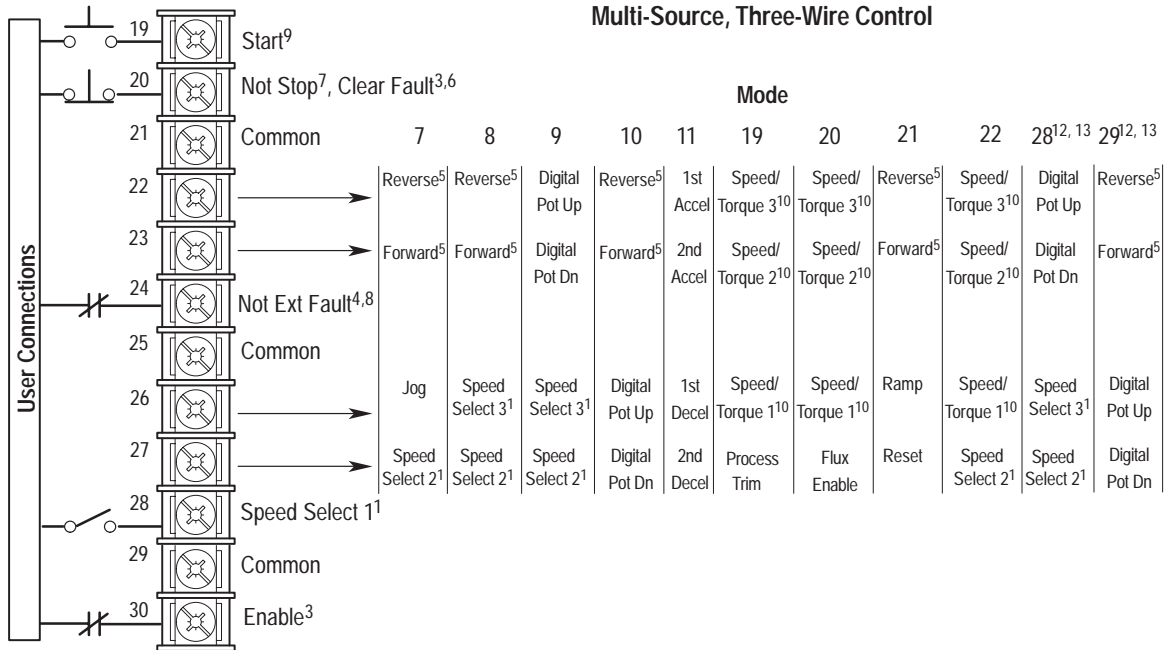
Multi-Source, Three-Wire Control

User Connections

19 Start$^{9}$

20 Not Stop$^{7}$, Clear Fault$^{3,6}$

21 Common

22

23

24 Not Ext Fault$^{4,8}$

25 Common

26

27

28 Speed Select 1$^{1}$

29 Common

30 Enable$^{3}$

Mode

| Terminal | 7 | 8 | 9 | 10 | 11 | 19 | 20 | 21 | 22 | 28$^{12, 13}$ | 29$^{12, 13}$ |
|---|---|---|---|---|---|---|---|---|---|---|---|
| 22 | Reverse$^{5}$ | Reverse$^{5}$ | Digital Pot Up | Reverse$^{5}$ | 1st Accel | Speed/ Torque 3$^{10}$ | Speed/ Torque 3$^{10}$ | Reverse$^{5}$ | Speed/ Torque 3$^{10}$ | Digital Pot Up | Reverse$^{5}$ |
| 23 | Forward$^{5}$ | Forward$^{5}$ | Digital Pot Dn | Forward$^{5}$ | 2nd Accel | Speed/ Torque 2$^{10}$ | Speed/ Torque 2$^{10}$ | Forward$^{5}$ | Speed/ Torque 2$^{10}$ | Digital Pot Dn | Forward$^{5}$ |
| 26 | Jog | Speed Select 3$^{1}$ | Speed Select 3$^{1}$ | Digital Pot Up | 1st Decel | Speed/ Torque 1$^{10}$ | Speed/ Torque 1$^{10}$ | Ramp | Speed/ Torque 1$^{10}$ | Speed Select 3$^{1}$ | Digital Pot Up |
| 27 | Speed Select 2$^{1}$ | Speed Select 2$^{1}$ | Speed Select 2$^{1}$ | Digital Pot Dn | 2nd Decel | Process Trim | Flux Enable | Reset | Speed Select 2$^{1}$ | Speed Select 2$^{1}$ | Digital Pot Dn |